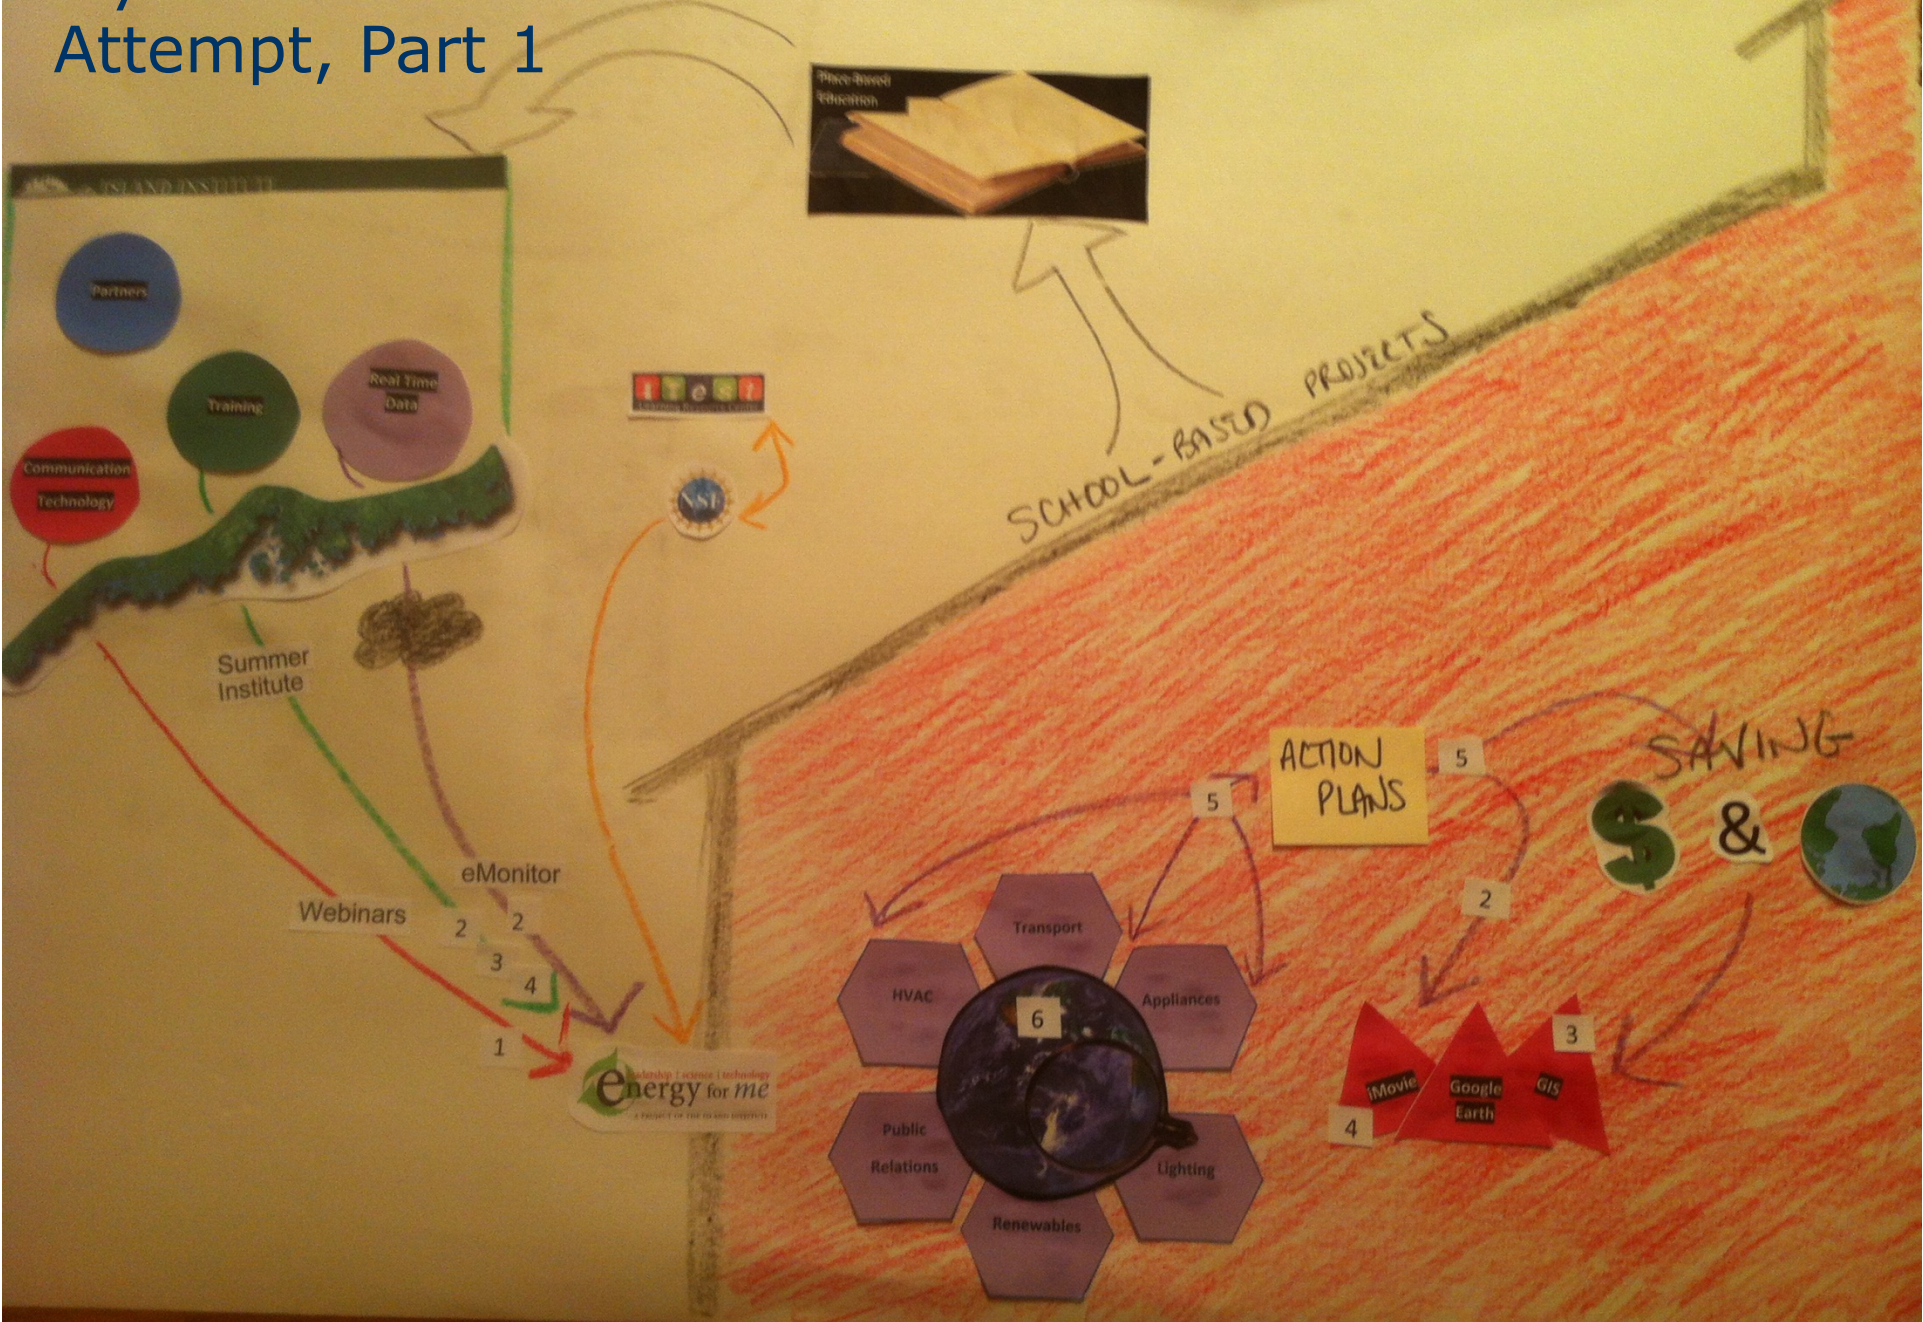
Attempt, Part 1

Place-Based Education

ISLAND INSTITUTE

Partners

Training

Real Time Data

Communication Technology

ITEST

NSF

SCHOOL-BASED PROJECTS

Summer Institute

eMonitor

Webinars

2

2

3

4

1

energy for me

ACTION PLANS

5

5

SAVING

$ & 

2

3

4

Transport

HVAC

Appliances

6

Public Relations

Lighting

Renewables

iMovie

Google Earth

GIS